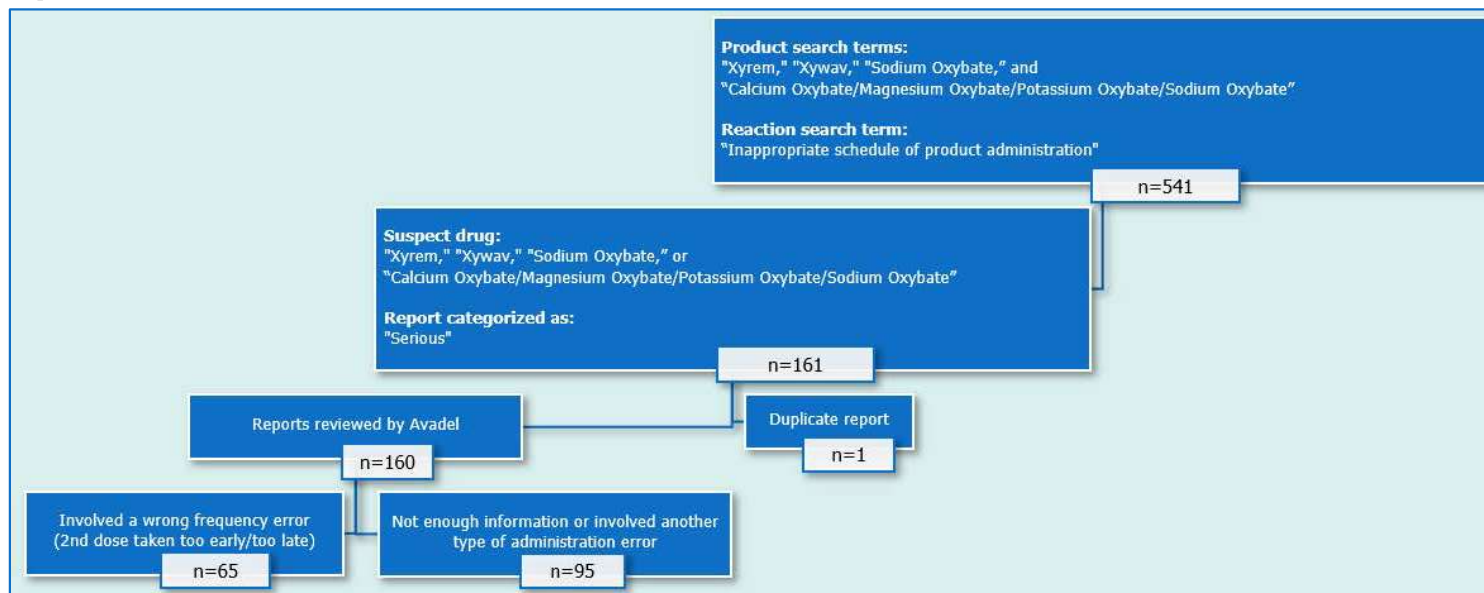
**Product search terms:**
"Xyrem," "Xywav," "Sodium Oxybate," and
"Calcium Oxybate/Magnesium Oxybate/Potassium Oxybate/Sodium Oxybate"

**Reaction search term:**
"Inappropriate schedule of product administration"

n=541

**Suspect drug:**
"Xyrem," "Xywav," "Sodium Oxybate," or
"Calcium Oxybate/Magnesium Oxybate/Potassium Oxybate/Sodium Oxybate"

**Report categorized as:**
"Serious"

n=161

Reports reviewed by Avadel

n=160

Duplicate report

n=1

Involved a wrong frequency error (2nd dose taken too early/too late)

n=65

Not enough information or involved another type of administration error

n=95